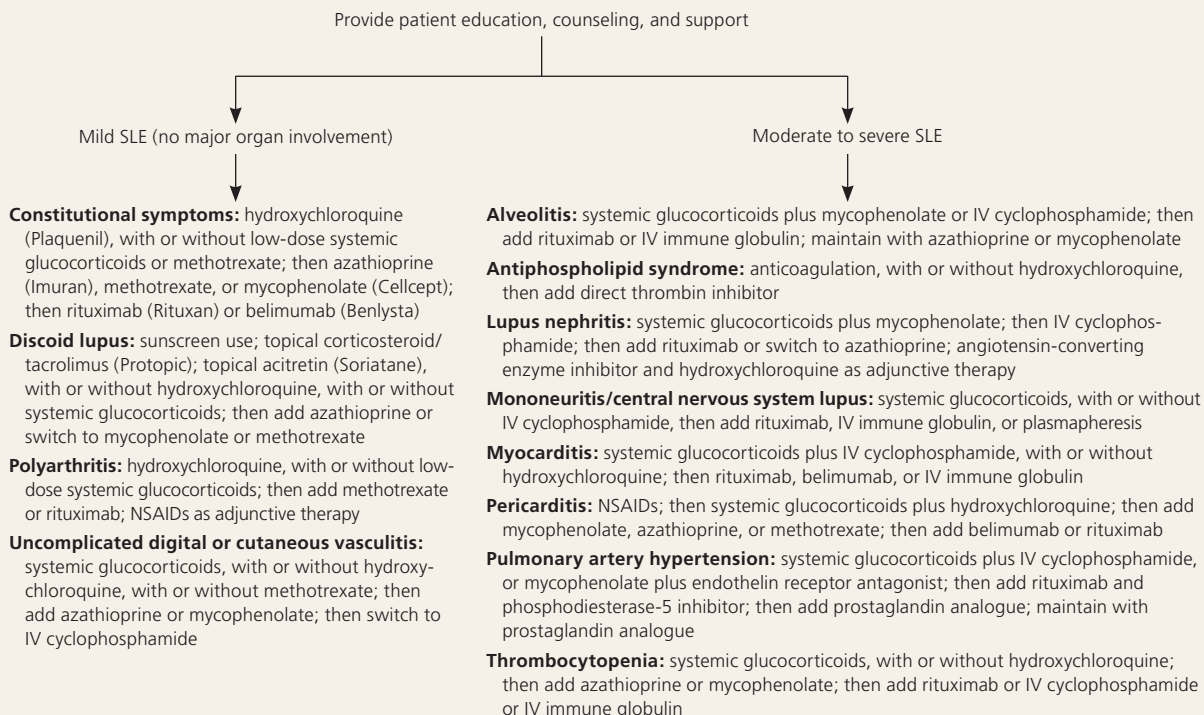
Provide patient education, counseling, and support

Mild SLE (no major organ involvement)

Moderate to severe SLE

**Constitutional symptoms:** hydroxychloroquine (Plaquenil), with or without low-dose systemic glucocorticoids or methotrexate; then azathioprine (Imuran), methotrexate, or mycophenolate (Cellcept); then rituximab (Rituxan) or belimumab (Benlysta)

**Discoid lupus:** sunscreen use; topical corticosteroid/ tacrolimus (Protopic); topical acitretin (Soriatane), with or without hydroxychloroquine, with or without systemic glucocorticoids; then add azathioprine or switch to mycophenolate or methotrexate

**Polyarthritis:** hydroxychloroquine, with or without low-dose systemic glucocorticoids; then add methotrexate or rituximab; NSAIDs as adjunctive therapy

**Uncomplicated digital or cutaneous vasculitis:** systemic glucocorticoids, with or without hydroxychloroquine, with or without methotrexate; then add azathioprine or mycophenolate; then switch to IV cyclophosphamide

**Alveolitis:** systemic glucocorticoids plus mycophenolate or IV cyclophosphamide; then add rituximab or IV immune globulin; maintain with azathioprine or mycophenolate

**Antiphospholipid syndrome:** anticoagulation, with or without hydroxychloroquine, then add direct thrombin inhibitor

**Lupus nephritis:** systemic glucocorticoids plus mycophenolate; then IV cyclophosphamide; then add rituximab or switch to azathioprine; angiotensin-converting enzyme inhibitor and hydroxychloroquine as adjunctive therapy

**Mononeuritis/central nervous system lupus:** systemic glucocorticoids, with or without IV cyclophosphamide, then add rituximab, IV immune globulin, or plasmapheresis

**Myocarditis:** systemic glucocorticoids plus IV cyclophosphamide, with or without hydroxychloroquine; then rituximab, belimumab, or IV immune globulin

**Pericarditis:** NSAIDs; then systemic glucocorticoids plus hydroxychloroquine; then add mycophenolate, azathioprine, or methotrexate; then add belimumab or rituximab

**Pulmonary artery hypertension:** systemic glucocorticoids plus IV cyclophosphamide, or mycophenolate plus endothelin receptor antagonist; then add rituximab and phosphodiesterase-5 inhibitor; then add prostaglandin analogue; maintain with prostaglandin analogue

**Thrombocytopenia:** systemic glucocorticoids, with or without hydroxychloroquine; then add azathioprine or mycophenolate; then add rituximab or IV cyclophosphamide or IV immune globulin